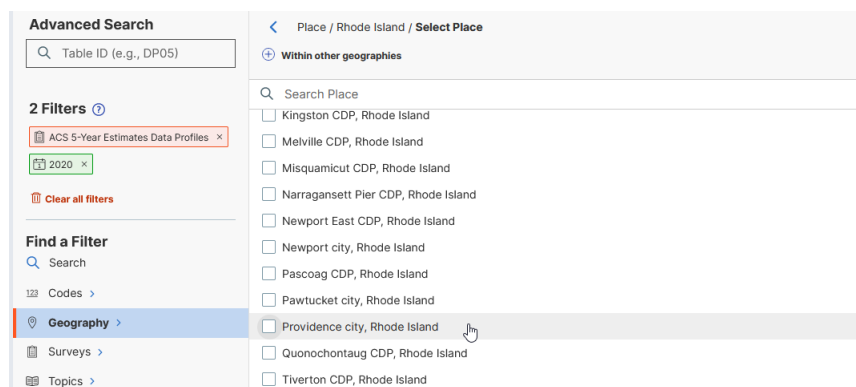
Advanced Search

Table ID (e.g., DP05)

2 Filters

ACS 5-Year Estimates Data Profiles ×

2020 ×

Clear all filters

Find a Filter

Search

Codes >

Geography >

Surveys >

Topics >

Place / Rhode Island / Select Place

Within other geographies

Search Place

Kingston CDP, Rhode Island

Melville CDP, Rhode Island

Misquamicut CDP, Rhode Island

Narragansett Pier CDP, Rhode Island

Newport East CDP, Rhode Island

Newport city, Rhode Island

Pascoag CDP, Rhode Island

Pawtucket city, Rhode Island

Providence city, Rhode Island

Quonochontaug CDP, Rhode Island

Tiverton CDP, Rhode Island